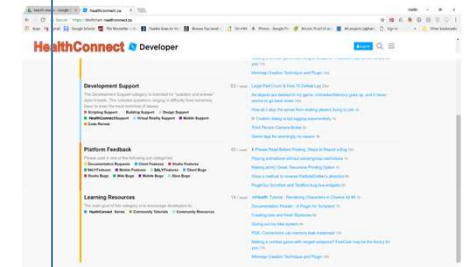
HealthConnect Developer

Development Support
The Development Support category is intended for "question and answer" style threads. This includes questions ranging in difficulty from extremely basic to even the most technical of issues.
Scripting Support · Building Support · Design Support · HealthConnectSupport · Virtual Reality Support · Mobile Support · Code Review

Platform Feedback
Please post in one of the following subcategories:
Documentation Requests · Client Features · Studio Features · Site Features · Mobile Features · Platform Features · Client Bugs · Studio Bugs · Web Bugs · Mobile Bugs · Store Bugs

Learning Resources
The main goal of this category is to encourage developers to:
HealthConnect Series · Community Tutorials · Community Resources

Large PartCount & FPS Default Lag
Message Creation Technique and Plugin
Bio objects are deleted in my game, ...
How do I stop the server from kicking players trying to join
If Custom dialog is bit lagging exponentially
Third Person Camera Broken
Game lags for seemingly no reason
A Please Read Before Posting: Steps to Report a Bug
Playing animations without passing an animation ...
Raising error Greet: Recursive Printing Option
Allow a method to rename PartialResident's directory
Plugin by ScrollInit and TextBox bug is a problem
HRM Tutorial - Rendering Characters in Chrome 3D
Documentation Reader - A Plugin for Scripted
Creating Gear and Heart Stickers
Giving out my fake system
PDS: Connections are memory leak hazardous
Making a combat game with ranged weapons? FastCast may be the library for you
Message Creation Technique and Plugin